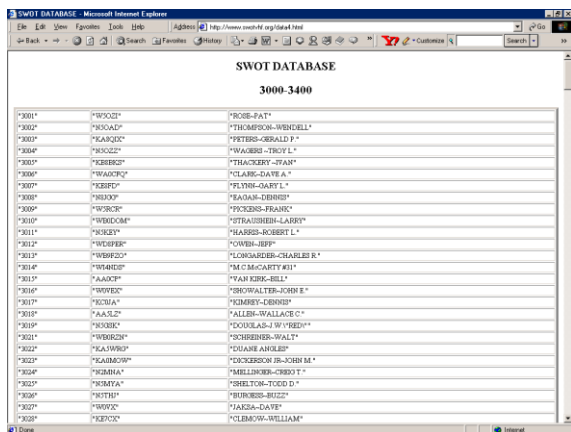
SWOT DATABASE - Microsoft Internet Explorer

File Edit View Favorites Tools Help Address http://www.swotvhf.org/data4.html Go

Back Search Favorites History Customize Search

SWOT DATABASE

3000-3400

| | | |
|---|---|---|
| "3001" | "W5OZI" | "ROSE-PAT" |
| "3002" | "N5OAD" | "THOMPSON-WENDELL" |
| "3003" | "KA5QIX" | "PETERS-GERALD P." |
| "3004" | "N5OZZ" | "WAGERS-TROY L." |
| "3005" | "KB5BKS" | "THACKERY-IVAN" |
| "3006" | "WA0CFQ" | "CLARK-DAVE A." |
| "3007" | "KB5FD" | "FLYNN-GARY L." |
| "3008" | "N8JOO" | "EAGAN-DENNIS" |
| "3009" | "W5RCR" | "PICKENS-FRANK" |
| "3010" | "WB0DOM" | "STRAUSHEIN-LARRY" |
| "3011" | "N5KEY" | "HARRIS-ROBERT L." |
| "3012" | "WD5PER" | "OWEN-JEFF" |
| "3013" | "WB9FZO" | "LONGARDER-CHARLES R." |
| "3014" | "WI4NDS" | "M.C.McCARTY #31" |
| "3015" | "AA0CP" | "VAN KIRK-BILL" |
| "3016" | "W0VEX" | "SHOWALTER-JOHN E." |
| "3017" | "KC0JA" | "KIMREY-DENNIS" |
| "3018" | "AA5LZ" | "ALLEN-WALLACE C." |
| "3019" | "N5GSK" | "DOUGLAS-J.W.\"RED\"" |
| "3021" | "WB0RZN" | "SCHREINER-WALT" |
| "3022" | "KA5WRG" | "DUANE ANGLES" |
| "3023" | "KA0MOW" | "DICKERSON JR-JOHN M." |
| "3024" | "N2MNA" | "MELLINGER-CRAIG T." |
| "3025" | "N5MYA" | "SHELTON-TODD D." |
| "3026" | "N5THJ" | "BURGESS-BUZZ" |
| "3027" | "W0VX" | "JAKSA-DAVE" |
| "3028" | "KE0CX" | "CLEMOW-WILLIAM" |

Done Internet